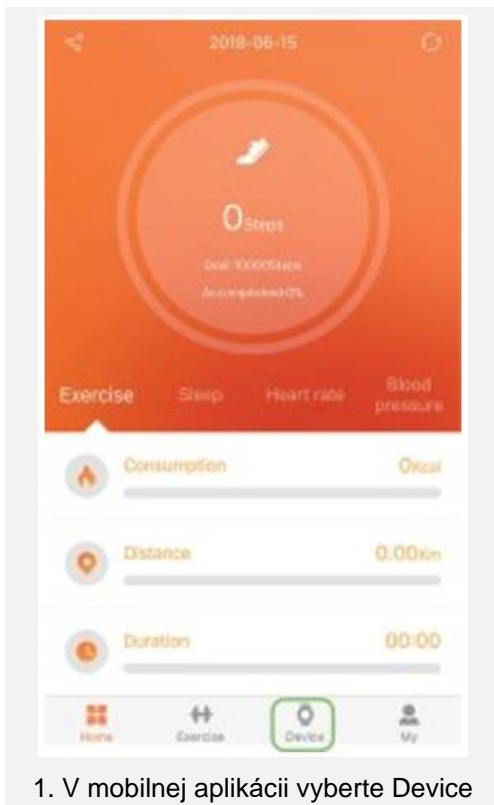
2018-06-15

0Steps

Goal:10000Steps

Accomplished:0%

Exercise Sleep Heart rate Blood pressure

Consumption 0kcal

Distance 0.00Km

Duration 00:00

Home Exercise Device My

1. V mobilnej aplikácii vyberte Device